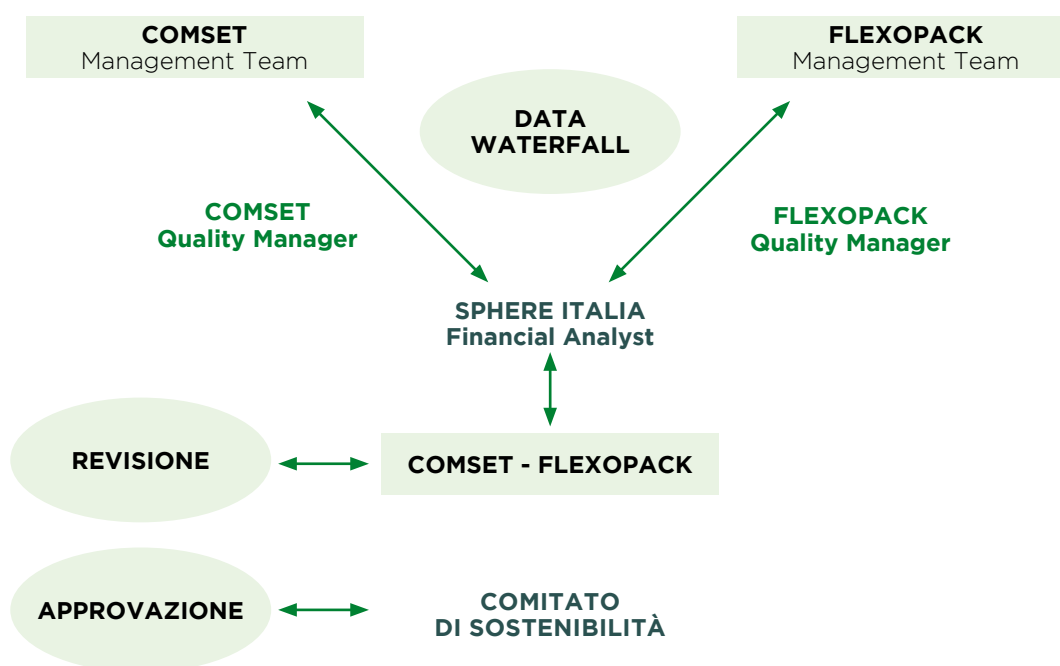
COMSET
Management Team

FLEXOPACK
Management Team

DATA
WATERFALL

COMSET
Quality Manager

FLEXOPACK
Quality Manager

SPHERE ITALIA
Financial Analyst

REVISIONE

COMSET - FLEXOPACK

APPROVAZIONE

COMITATO
DI SOSTENIBILITÀ